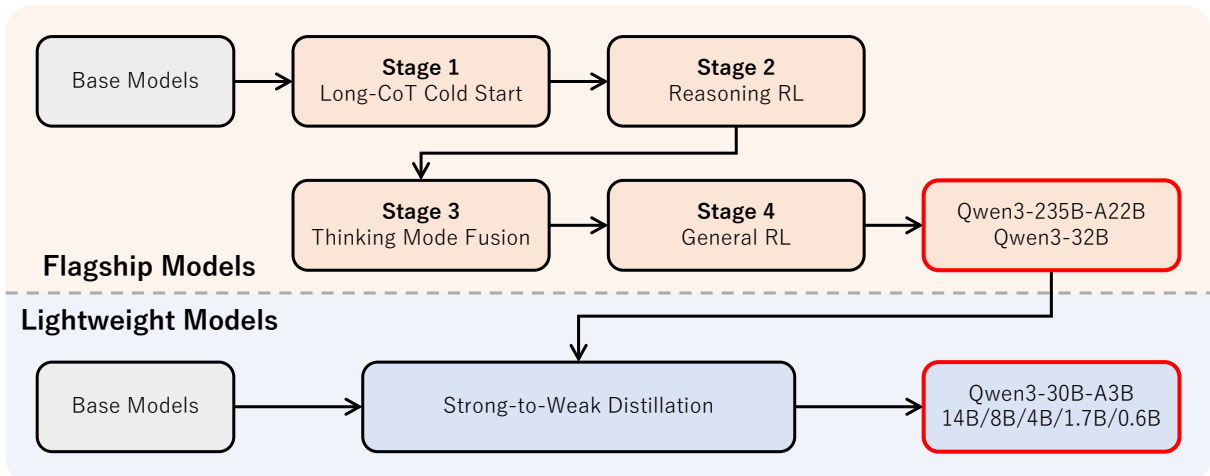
Base Models

**Stage 1**
Long-CoT Cold Start

**Stage 2**
Reasoning RL

**Stage 3**
Thinking Mode Fusion

**Stage 4**
General RL

Qwen3-235B-A22B
Qwen3-32B

**Flagship Models**

**Lightweight Models**

Base Models

Strong-to-Weak Distillation

Qwen3-30B-A3B
14B/8B/4B/1.7B/0.6B